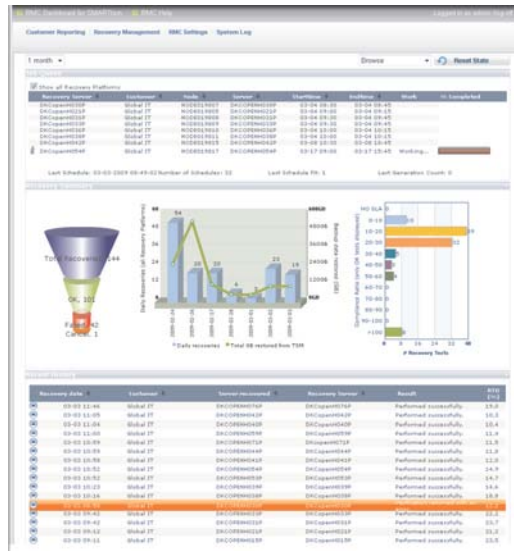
RMC Dashboard for SMARTrec | RMC Help

Customer Reporting | Recovery Management | RMC Settings | System Log

1 month

Browse

Reset State

Show all Recovery Platforms

| Recovery Server | Customer | Node | Server | StartDate | EndDate | Work | % Completed |
|---|---|---|---|---|---|---|---|
| DKCopenH076P | Global IT | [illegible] | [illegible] | 03-04 09:30 | 03-04 09:45 | | |
| DKCopenH052P | Global IT | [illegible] | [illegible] | 03-04 09:30 | 03-04 09:45 | | |
| DKCopenH053P | Global IT | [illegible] | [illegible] | 03-04 09:30 | 03-04 09:45 | | |
| DKCopenH054P | Global IT | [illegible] | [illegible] | 03-04 09:30 | 03-04 09:45 | | |
| DKCopenH055P | Global IT | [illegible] | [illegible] | 03-04 10:00 | 03-04 10:15 | | |
| DKCopenH056P | Global IT | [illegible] | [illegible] | 03-04 10:00 | 03-04 10:15 | | |
| DKCopenH057P | Global IT | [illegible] | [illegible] | 03-04 10:00 | 03-04 10:15 | | |
| DKCopenH054P | Global IT | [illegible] | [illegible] | 03-17 09:00 | 03-17 15:45 | Working... | |

Last Schedule: 03-03-2009 06:49:02 Number of Schedules: 32 Last Schedule FR: 1 Last Generation Count: 0

Total Recoveries: 144

OK, 101

Failed, 42
Cancel, 1

Daily Recoveries (all Recovery Platforms)

Daily recoveries Total GB restored from TSM

# Recovery Tests